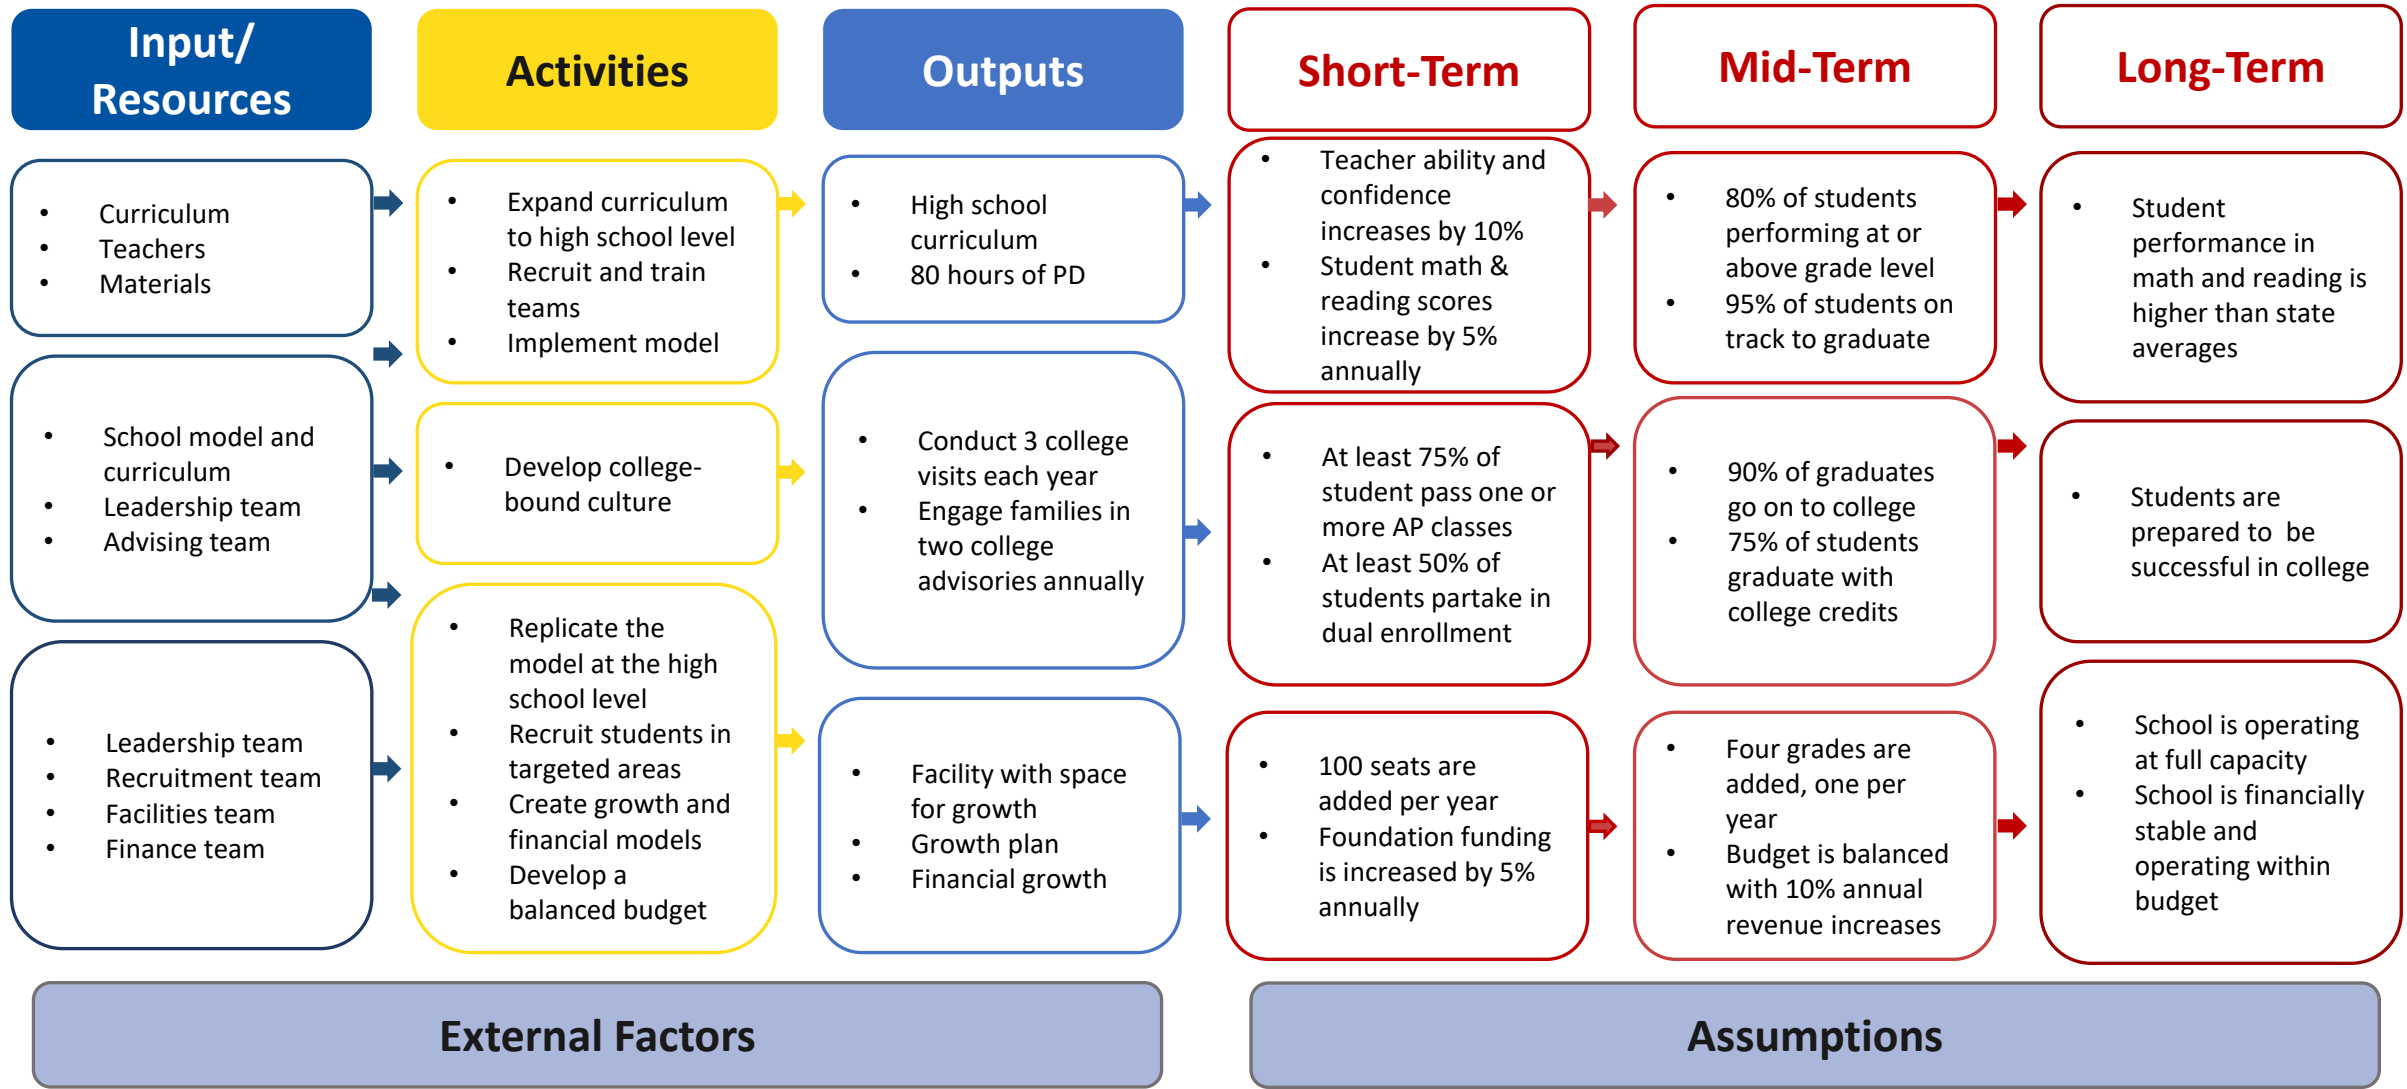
Input/ Resources

- Curriculum
- Teachers
- Materials

- School model and curriculum
- Leadership team
- Advising team

- Leadership team
- Recruitment team
- Facilities team
- Finance team

Activities

- Expand curriculum to high school level
- Recruit and train teams
- Implement model

- Develop college-bound culture

- Replicate the model at the high school level
- Recruit students in targeted areas
- Create growth and financial models
- Develop a balanced budget

Outputs

- High school curriculum
- 80 hours of PD

- Conduct 3 college visits each year
- Engage families in two college advisories annually

- Facility with space for growth
- Growth plan
- Financial growth

Short-Term

- Teacher ability and confidence increases by 10%
- Student math & reading scores increase by 5% annually

- At least 75% of student pass one or more AP classes
- At least 50% of students partake in dual enrollment

- 100 seats are added per year
- Foundation funding is increased by 5% annually

Mid-Term

- 80% of students performing at or above grade level
- 95% of students on track to graduate

- 90% of graduates go on to college
- 75% of students graduate with college credits

- Four grades are added, one per year
- Budget is balanced with 10% annual revenue increases

Long-Term

- Student performance in math and reading is higher than state averages

- Students are prepared to be successful in college

- School is operating at full capacity
- School is financially stable and operating within budget

External Factors

Assumptions